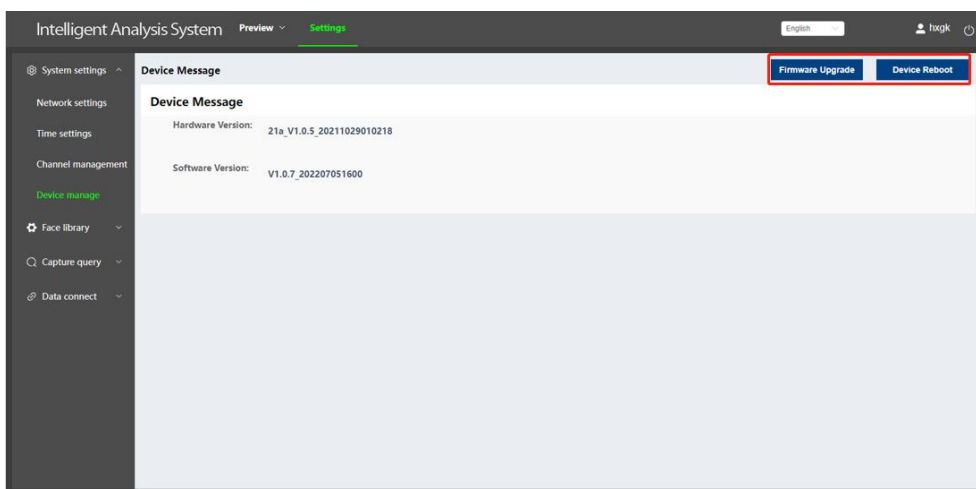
Intelligent Analysis System Preview Settings English hxgk

System settings
Network settings
Time settings
Channel management
Device manage
Face library
Capture query
Data connect

Device Message

Firmware Upgrade Device Reboot

Device Message

Hardware Version: 21a_V1.0.5_20211029010218

Software Version: V1.0.7_202207051600